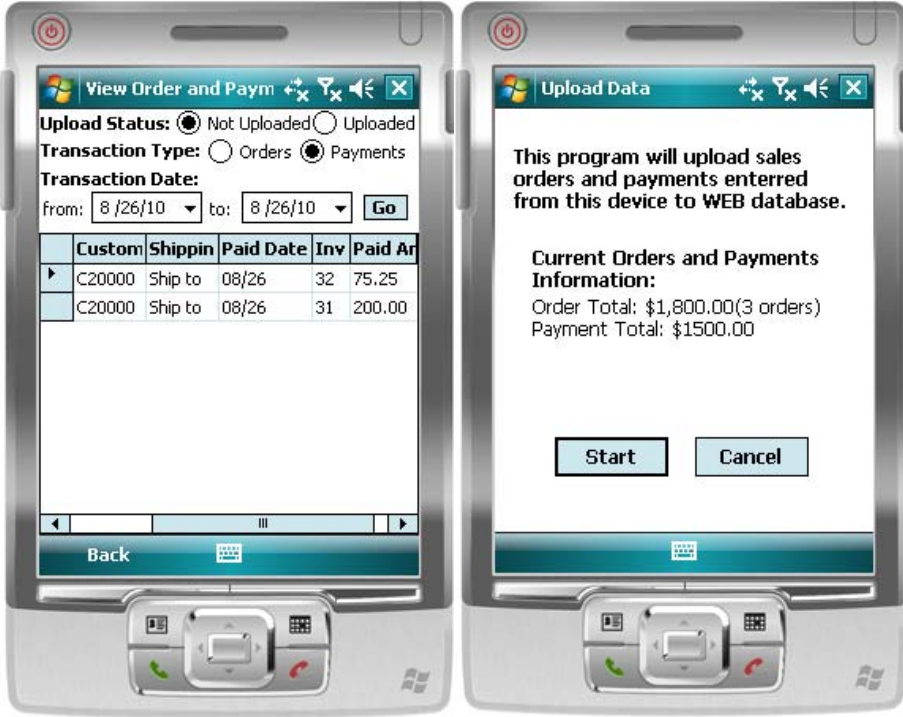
View Order and Paym

Upload Status: Not Uploaded Uploaded
Transaction Type: Orders Payments
Transaction Date:
from: 8 /26/10 to: 8 /26/10 Go

| | Custom | Shippin | Paid Date | Inv | Paid An |
|---|---|---|---|---|---|
| ▸ | C20000 | Ship to | 08/26 | 32 | 75.25 |
| | C20000 | Ship to | 08/26 | 31 | 200.00 |

Back

Upload Data

This program will upload sales orders and payments enterred from this device to WEB database.

Current Orders and Payments Information:
Order Total: $1,800.00(3 orders)
Payment Total: $1500.00

Start Cancel